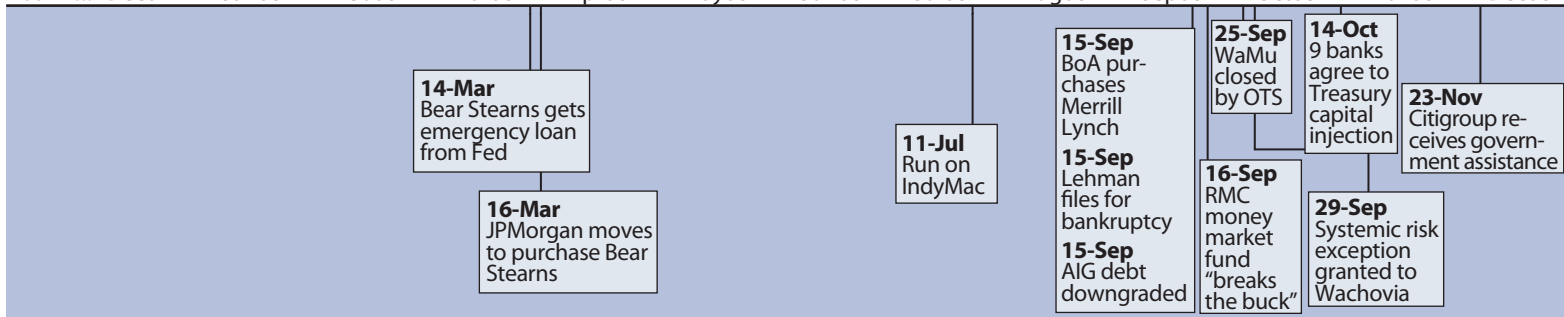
14-Mar
Bear Stearns gets emergency loan from Fed

16-Mar
JPMorgan moves to purchase Bear Stearns

11-Jul
Run on IndyMac

15-Sep
BoA purchases Merrill Lynch

15-Sep
Lehman files for bankruptcy

15-Sep
AIG debt downgraded

25-Sep
WaMu closed by OTS

16-Sep
RMC money market fund "breaks the buck"

14-Oct
9 banks agree to Treasury capital injection

29-Sep
Systemic risk exception granted to Wachovia

23-Nov
Citigroup receives government assistance